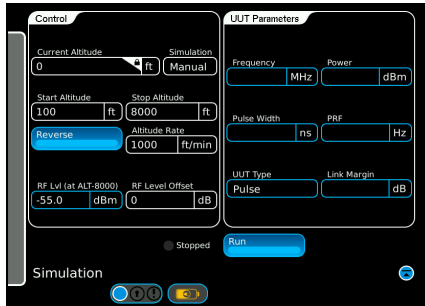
Control

Current Altitude

Simulation

0

ft

Manual

Start Altitude

Stop Altitude

100

ft

8000

ft

Reverse

Altitude Rate

1000

ft/min

RF Lvl (at ALT-8000)

RF Level Offset

-55.0

dBm

0

dB

UUT Parameters

Frequency

Power

MHz

dBm

Pulse Width

PRF

ns

Hz

UUT Type

Link Margin

Pulse

dB

Stopped

Run

Simulation